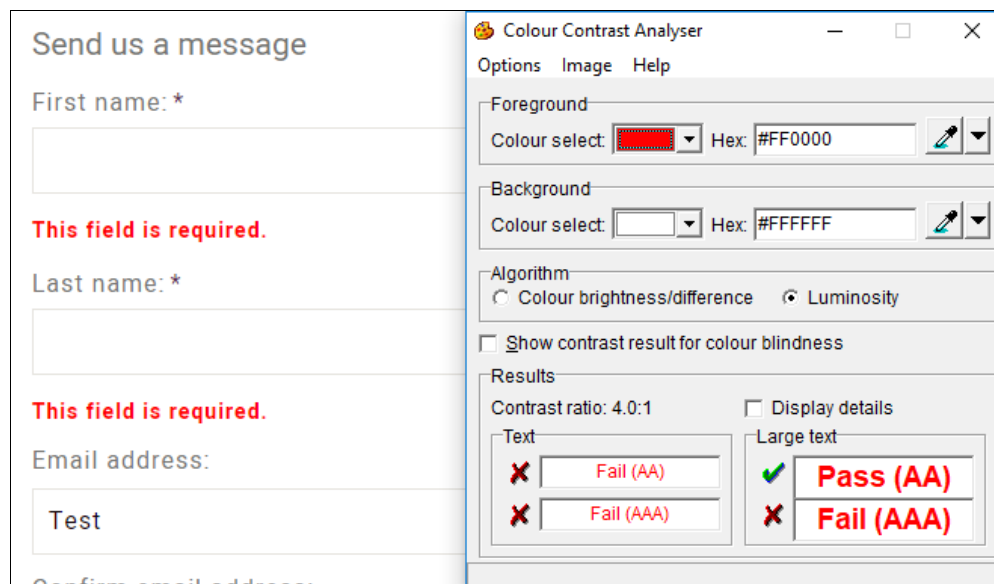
Send us a message

First name: *

This field is required.

Last name: *

This field is required.

Email address:

Test

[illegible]

Colour Contrast Analyser

Options Image Help

Foreground

Colour select: Hex: #FF0000

Background

Colour select: Hex: #FFFFFF

Algorithm

Colour brightness/difference Luminosity

Show contrast result for colour blindness

Results

Contrast ratio: 4.0:1

Display details

Text

Fail (AA)

Fail (AAA)

Large text

Pass (AA)

Fail (AAA)